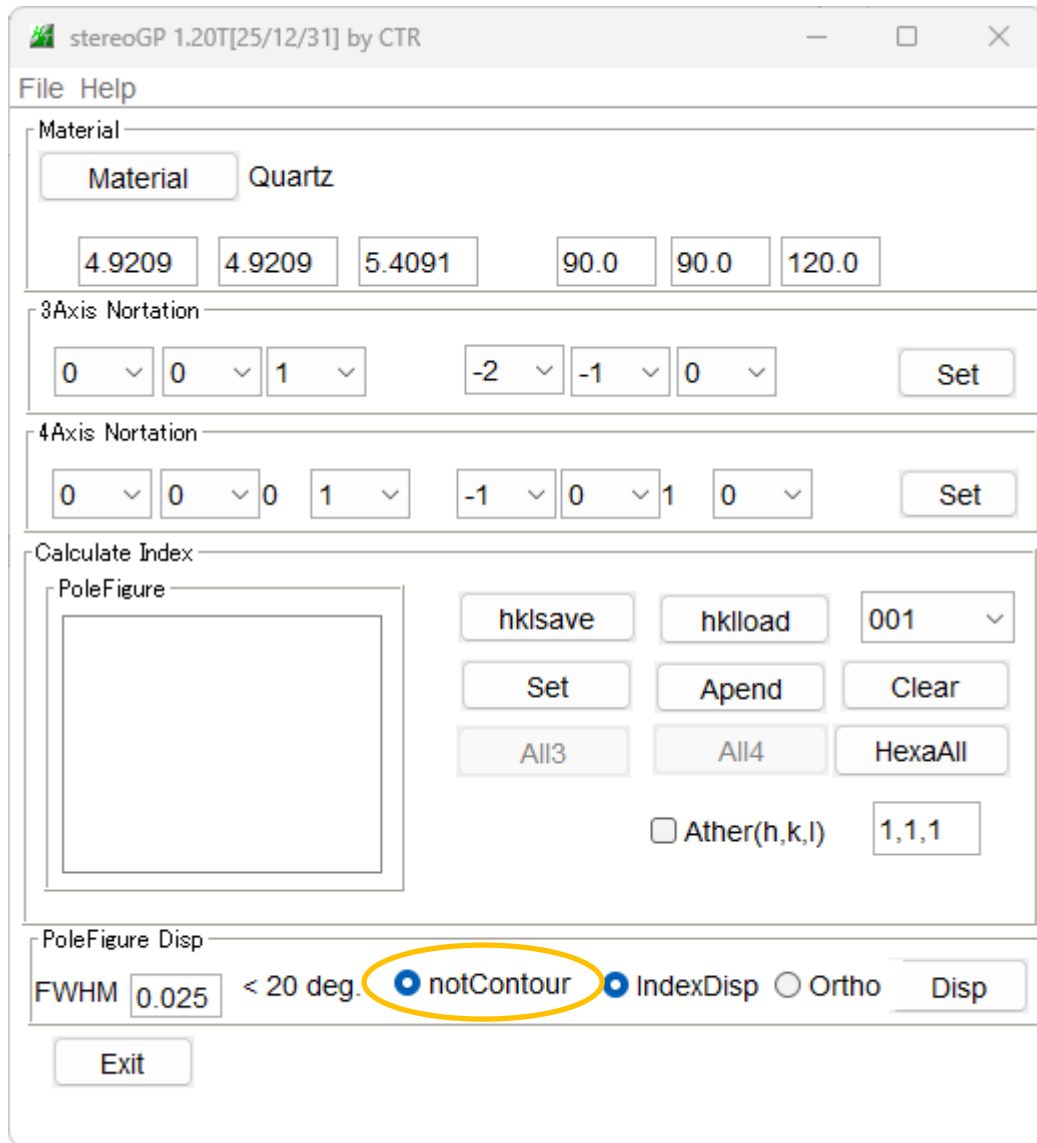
stereoGP 1.20T[25/12/31] by CTR

File Help

Material

Material Quartz

4.9209 4.9209 5.4091 90.0 90.0 120.0

3Axis Nortation

0 0 1 -2 -1 0 Set

4Axis Nortation

0 0 0 1 -1 0 1 0 Set

Calculate Index

PoleFigure

hklsave hklload 001

Set Apend Clear

All3 All4 HexaAll

Ather(h,k,l) 1,1,1

PoleFigure Disp

FWHM 0.025 < 20 deg. notContour IndexDisp Ortho Disp

Exit